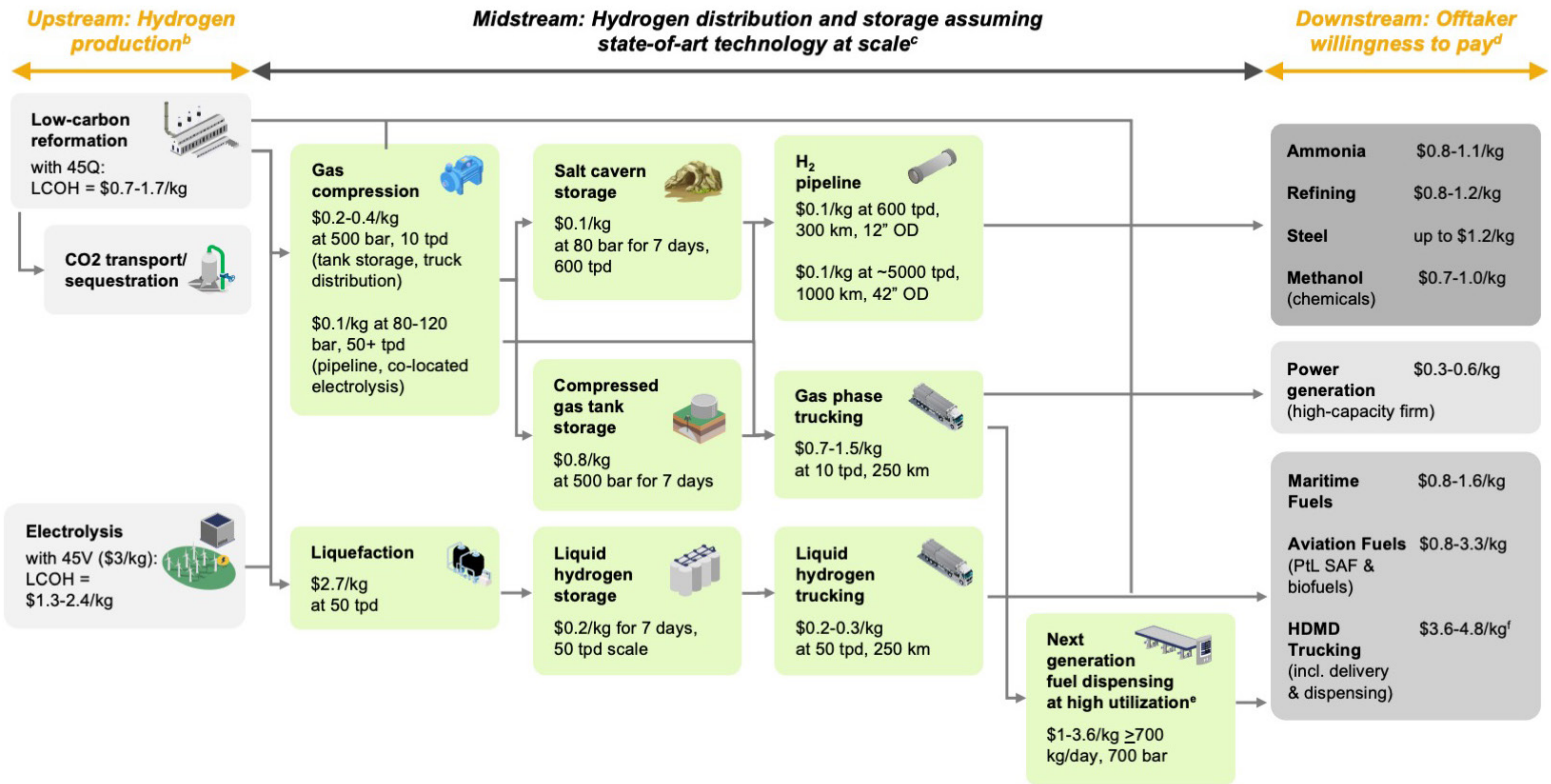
Upstream: Hydrogen production$^{b}$

Midstream: Hydrogen distribution and storage assuming state-of-art technology at scale$^{c}$

Downstream: Offtaker willingness to pay$^{d}$

Low-carbon reformation
with 45Q:
LCOH = \$0.7-1.7/kg

CO2 transport/ sequestration

Electrolysis
with 45V (\$3/kg):
LCOH =
\$1.3-2.4/kg

Gas compression
\$0.2-0.4/kg at 500 bar, 10 tpd (tank storage, truck distribution)

\$0.1/kg at 80-120 bar, 50+ tpd (pipeline, co-located electrolysis)

Liquefaction
\$2.7/kg at 50 tpd

Salt cavern storage
\$0.1/kg at 80 bar for 7 days, 600 tpd

Compressed gas tank storage
\$0.8/kg at 500 bar for 7 days

Liquid hydrogen storage
\$0.2/kg for 7 days, 50 tpd scale

$H_2$ pipeline
\$0.1/kg at 600 tpd, 300 km, 12" OD

\$0.1/kg at ~5000 tpd, 1000 km, 42" OD

Gas phase trucking
\$0.7-1.5/kg at 10 tpd, 250 km

Liquid hydrogen trucking
\$0.2-0.3/kg at 50 tpd, 250 km

Next generation fuel dispensing at high utilization$^{e}$
\$1-3.6/kg $\geq$700 kg/day, 700 bar

Ammonia \$0.8-1.1/kg
Refining \$0.8-1.2/kg
Steel up to \$1.2/kg
Methanol (chemicals) \$0.7-1.0/kg

Power generation (high-capacity firm) \$0.3-0.6/kg

Maritime Fuels \$0.8-1.6/kg
Aviation Fuels (PtL SAF & biofuels) \$0.8-3.3/kg
HDMD Trucking (incl. delivery & dispensing) \$3.6-4.8/kg$^{f}$